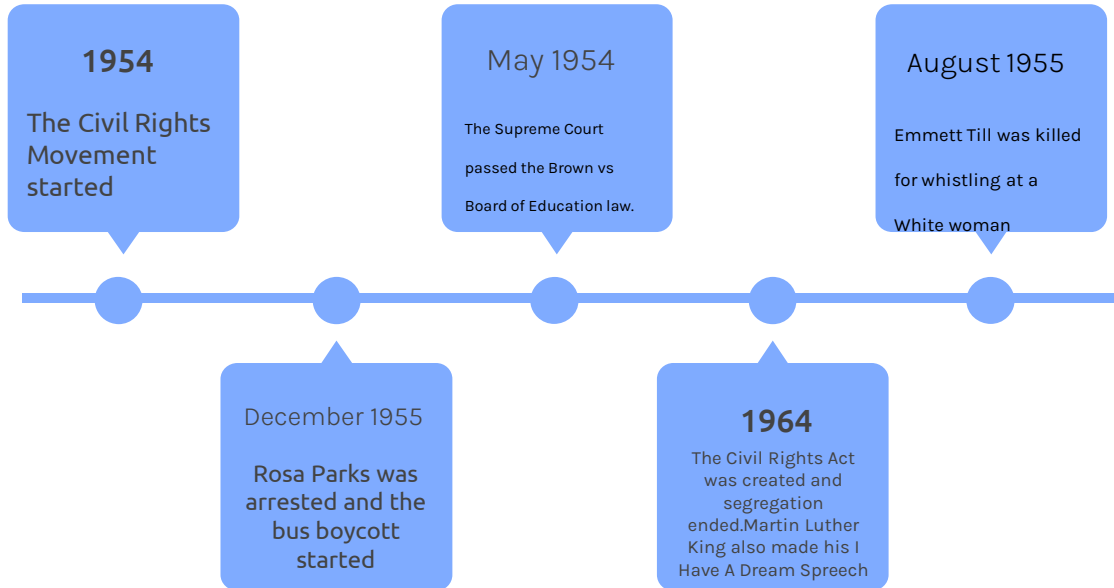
1954

The Civil Rights Movement started

December 1955

Rosa Parks was arrested and the bus boycott started

May 1954

The Supreme Court passed the Brown vs Board of Education law.

1964

The Civil Rights Act was created and segregation ended.Martin Luther King also made his I Have A Dream Spreech

August 1955

Emmett Till was killed for whistling at a White woman